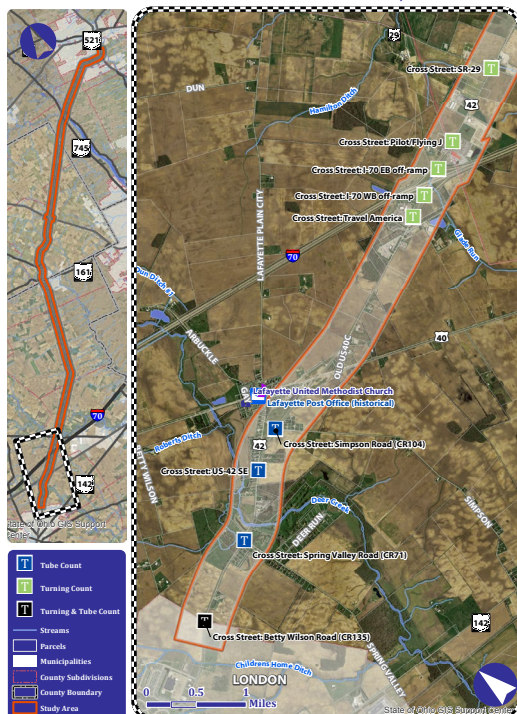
521
745
161
70
142
State of Ohio GIS Support Center

T Tube Count
T Turning Count
T Turning & Tube Count
Streams
Parcels
Municipalities
County Subdivisions
County Boundary
Study Area

29
Cross Street: SR-29 T
DUN
Hamilton Ditch
42
Cross Street: Pilot/Flying J T
Cross Street: I-70 EB off-ramp T
Cross Street: I-70 WB off-ramp T
Cross Street: Travel America T
LAFAYETTE PLAIN CITY
70
Grade Run
Dun Ditch
ARBUCKLE
OLD US40C
40
Lafayette United Methodist Church
Lafayette Post Office (historical)
Roberts Ditch
42
Cross Street: Simpson Road (CR104)
BETTY WILSON
Cross Street: US-42 SE T
Deer Creek
DEER RUN
SIMPSON
T Cross Street: Spring Valley Road (CR71)
142
T Cross Street: Betty Wilson Road (CR135)
Childrens Home Ditch
SPRING VALLEY
LONDON
0 0.5 1 Miles
State of Ohio GIS Support Center